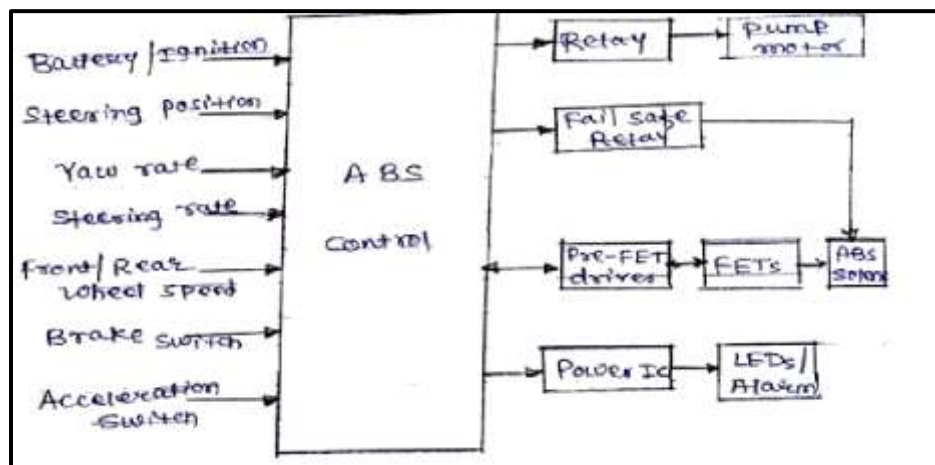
Battery / Ignition
Steering position
Yaw rate
Steering rate
Front / Rear wheel speed
Brake switch
Acceleration switch

ABS
Control

Relay
Pump motor
Fail safe Relay
Pre-FET drives
FETs
ABS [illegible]
Power IC
LEDs / Alarm